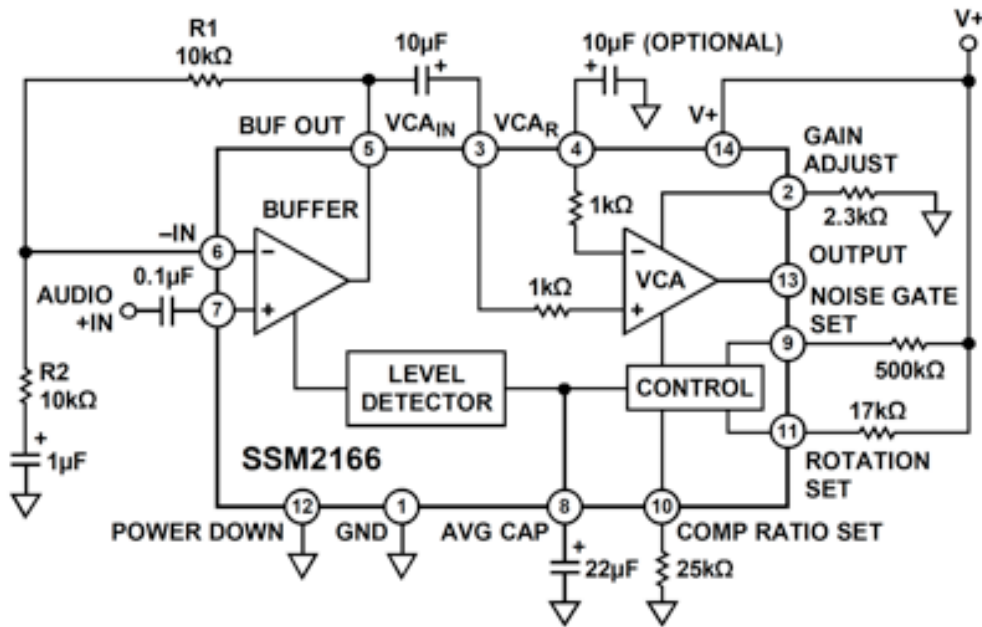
R1
10kΩ
10µF
+
10µF (OPTIONAL)
+
V+
BUF OUT
5
VCA$_{IN}$
3
VCA$_R$
4
V+
14
GAIN ADJUST
2
2.3kΩ
1kΩ
BUFFER
–IN
6
–
AUDIO +IN
0.1µF
7
+
1kΩ
–
VCA
+
OUTPUT
13
NOISE GATE SET
9
500kΩ
R2
10kΩ
+
1µF
LEVEL DETECTOR
CONTROL
17kΩ
11
ROTATION SET
SSM2166
12
POWER DOWN
1
GND
8
AVG CAP
+
22µF
10
COMP RATIO SET
25kΩ